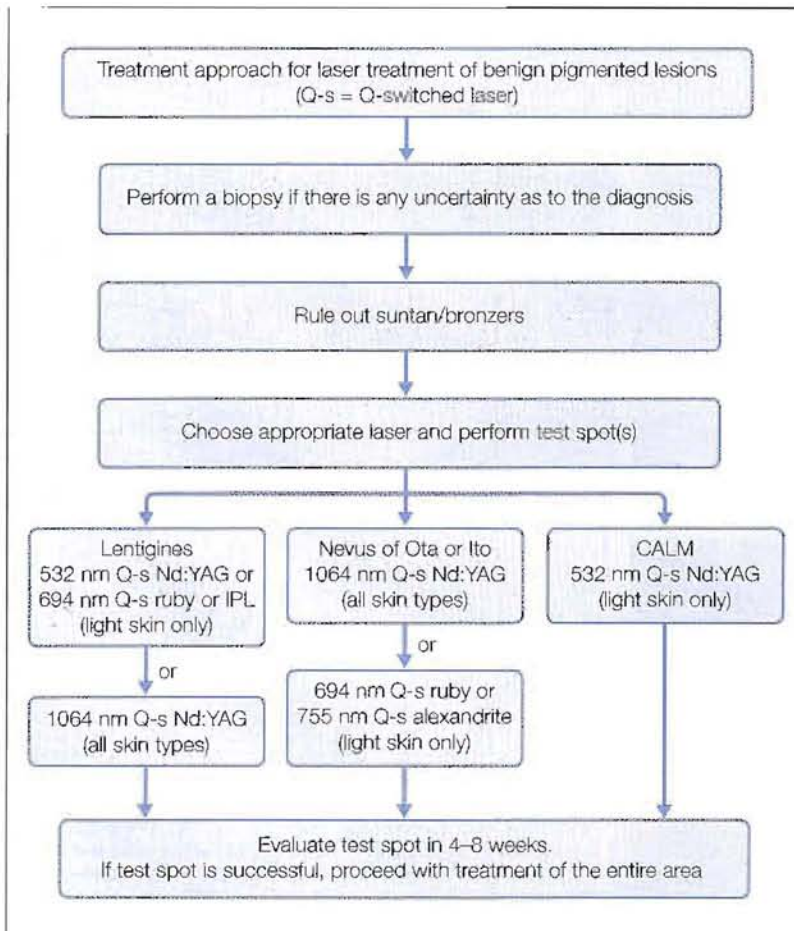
Treatment approach for laser treatment of benign pigmented lesions (Q-s = Q-switched laser)

Perform a biopsy if there is any uncertainty as to the diagnosis

Rule out suntan/bronzers

Choose appropriate laser and perform test spot(s)

Lentigines
532 nm Q-s Nd:YAG or 694 nm Q-s ruby or IPL (light skin only)

or

1064 nm Q-s Nd:YAG (all skin types)

Nevus of Ota or Ito
1064 nm Q-s Nd:YAG (all skin types)

or

694 nm Q-s ruby or 755 nm Q-s alexandrite (light skin only)

CALM
532 nm Q-s Nd:YAG (light skin only)

Evaluate test spot in 4–8 weeks.
If test spot is successful, proceed with treatment of the entire area